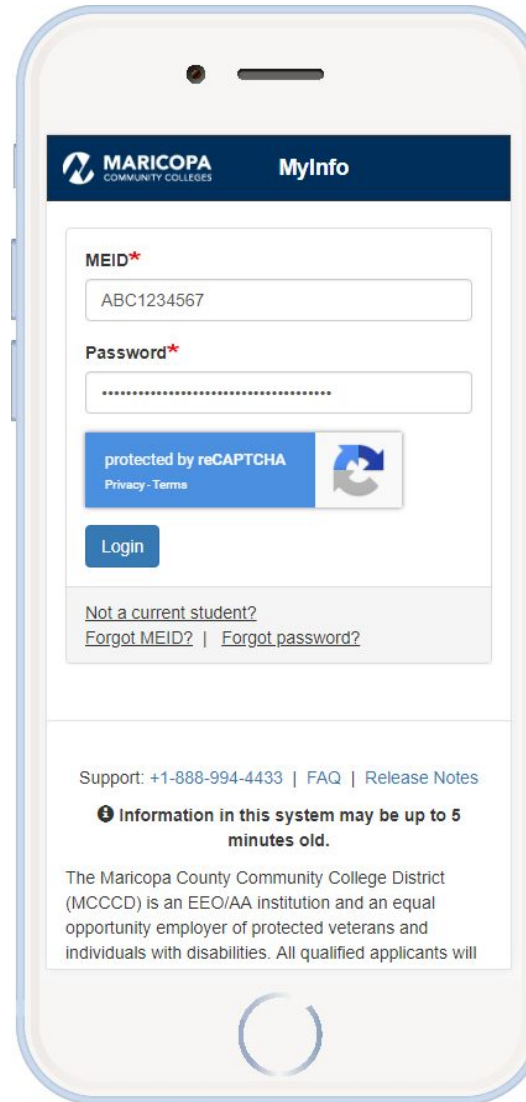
MARICOPA
COMMUNITY COLLEGES

MyInfo

MEID*

ABC1234567

Password*

••••••••••••••••••••••••••••••••••••••

protected by reCAPTCHA
Privacy - Terms

Login

Not a current student?
Forgot MEID? | Forgot password?

Support: +1-888-994-4433 | FAQ | Release Notes

Information in this system may be up to 5 minutes old.

The Maricopa County Community College District (MCCCD) is an EEO/AA institution and an equal opportunity employer of protected veterans and individuals with disabilities. All qualified applicants will